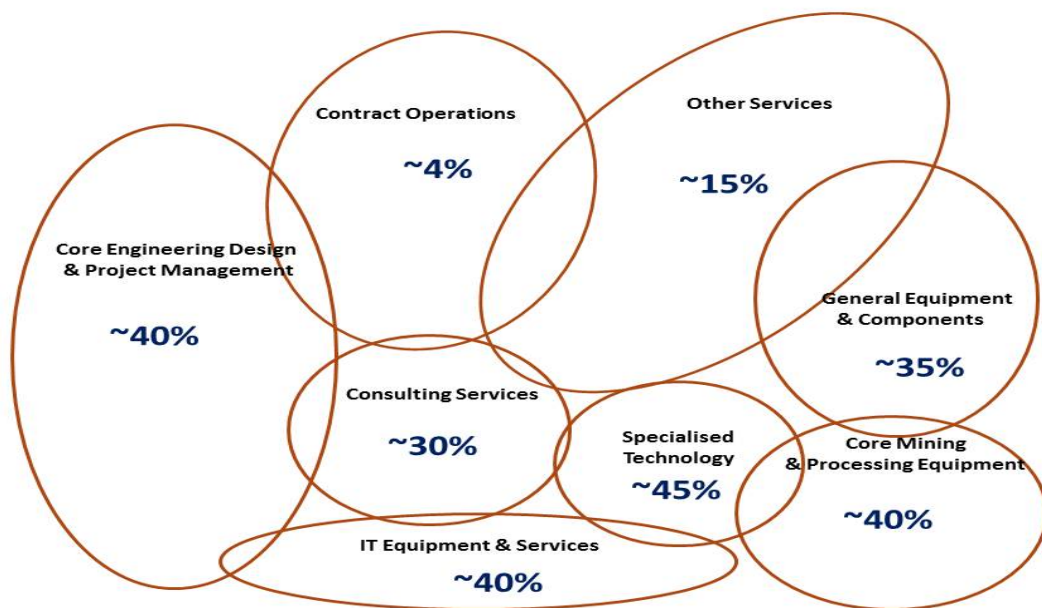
Contract Operations

~4%

Other Services

~15%

Core Engineering Design & Project Management

~40%

General Equipment & Components

~35%

Consulting Services

~30%

Specialised Technology

~45%

Core Mining & Processing Equipment

~40%

IT Equipment & Services

~40%